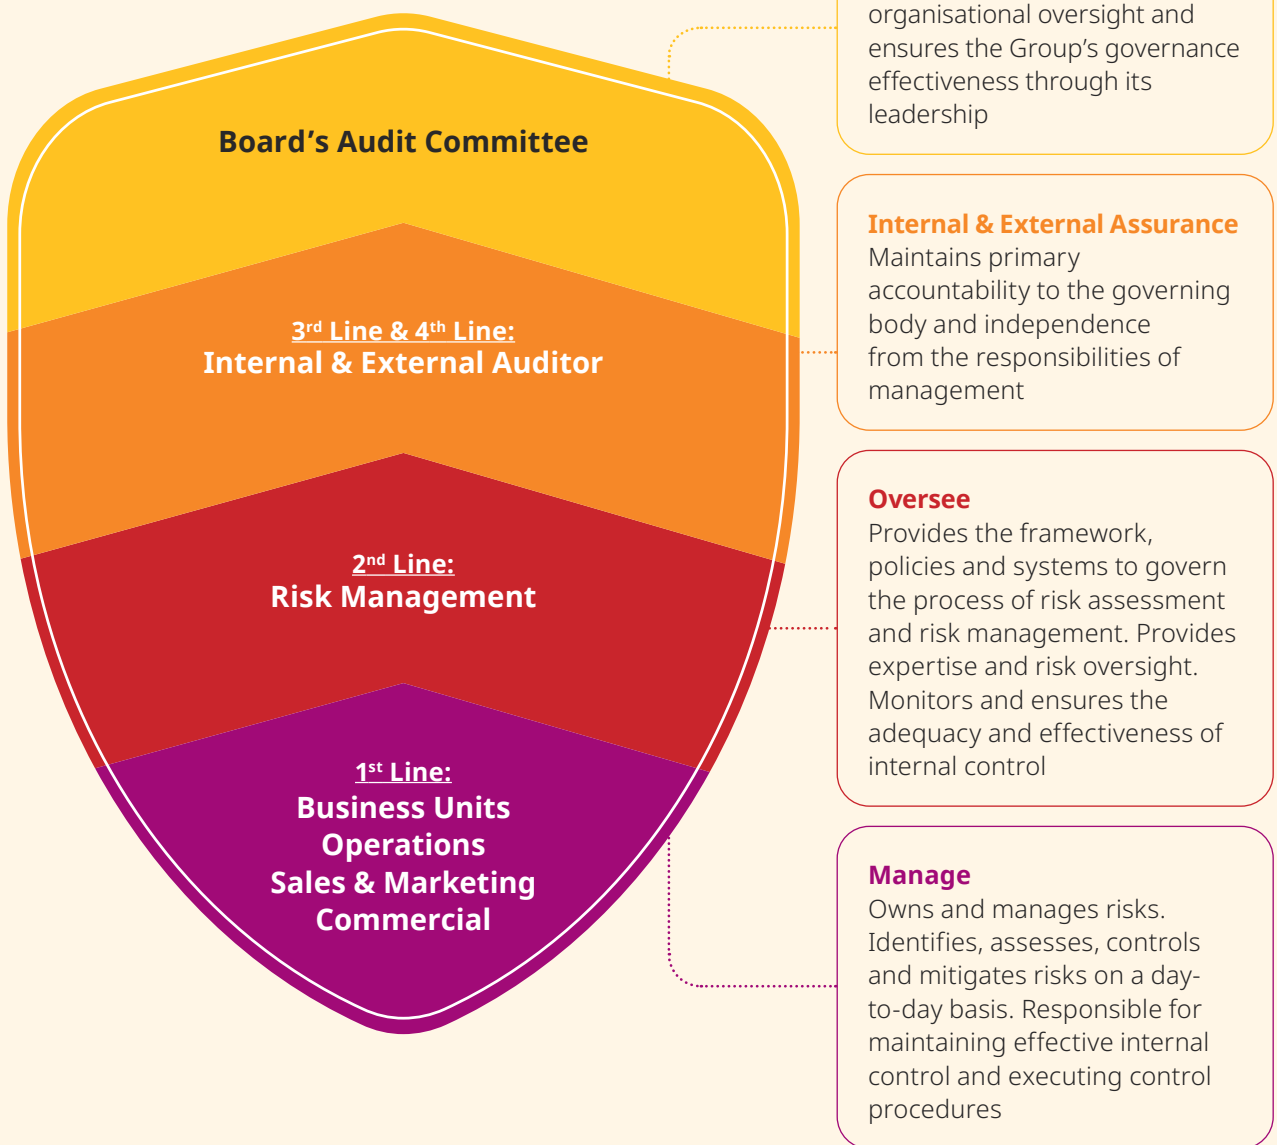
Board's Audit Committee

3rd Line & 4th Line:
Internal & External Auditor

2nd Line:
Risk Management

1st Line:
Business Units
Operations
Sales & Marketing
Commercial

organisational oversight and ensures the Group's governance effectiveness through its leadership

Internal & External Assurance
Maintains primary accountability to the governing body and independence from the responsibilities of management

Oversee
Provides the framework, policies and systems to govern the process of risk assessment and risk management. Provides expertise and risk oversight. Monitors and ensures the adequacy and effectiveness of internal control

Manage
Owns and manages risks. Identifies, assesses, controls and mitigates risks on a day-to-day basis. Responsible for maintaining effective internal control and executing control procedures